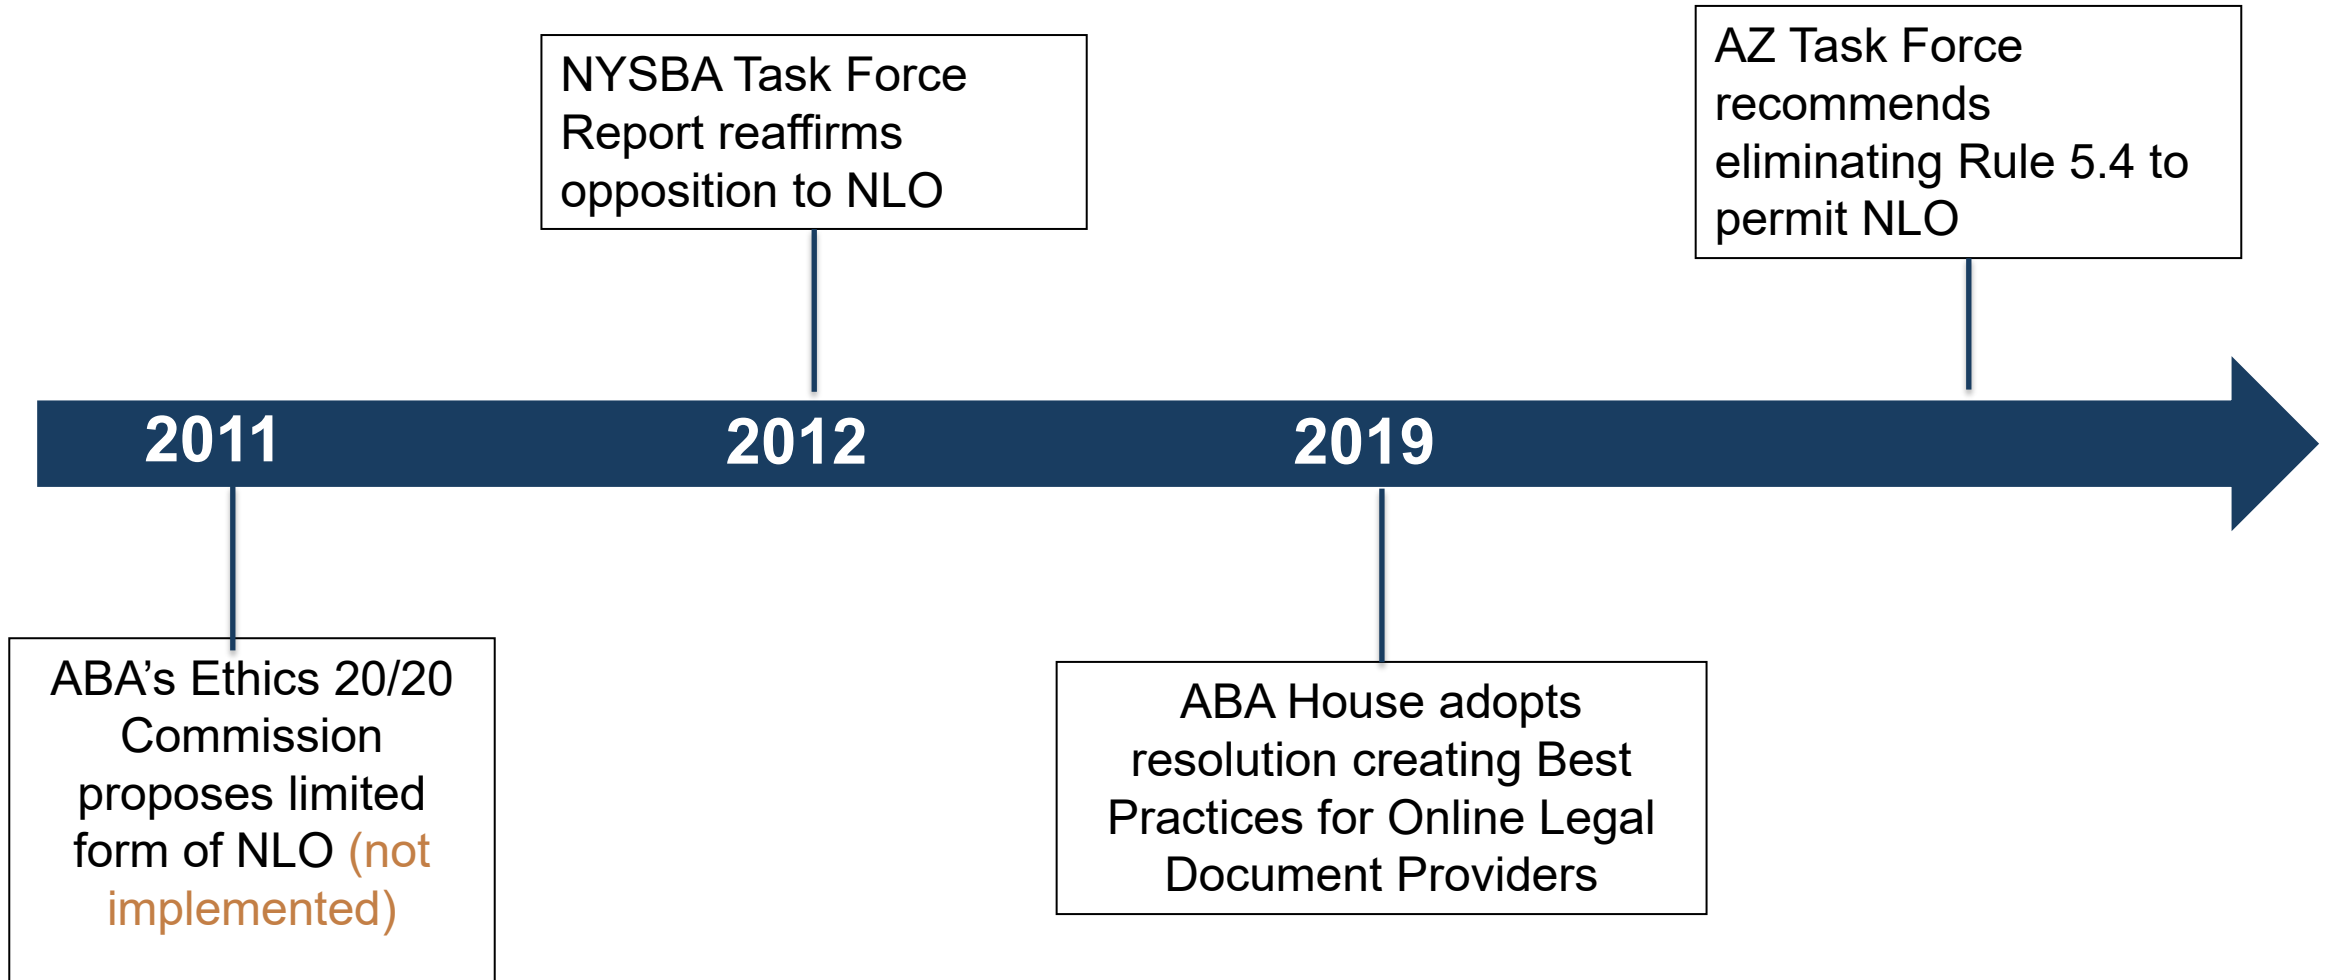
NYSBA Task Force Report reaffirms opposition to NLO

AZ Task Force recommends eliminating Rule 5.4 to permit NLO

2011

2012

2019

ABA's Ethics 20/20 Commission proposes limited form of NLO (not implemented)

ABA House adopts resolution creating Best Practices for Online Legal Document Providers